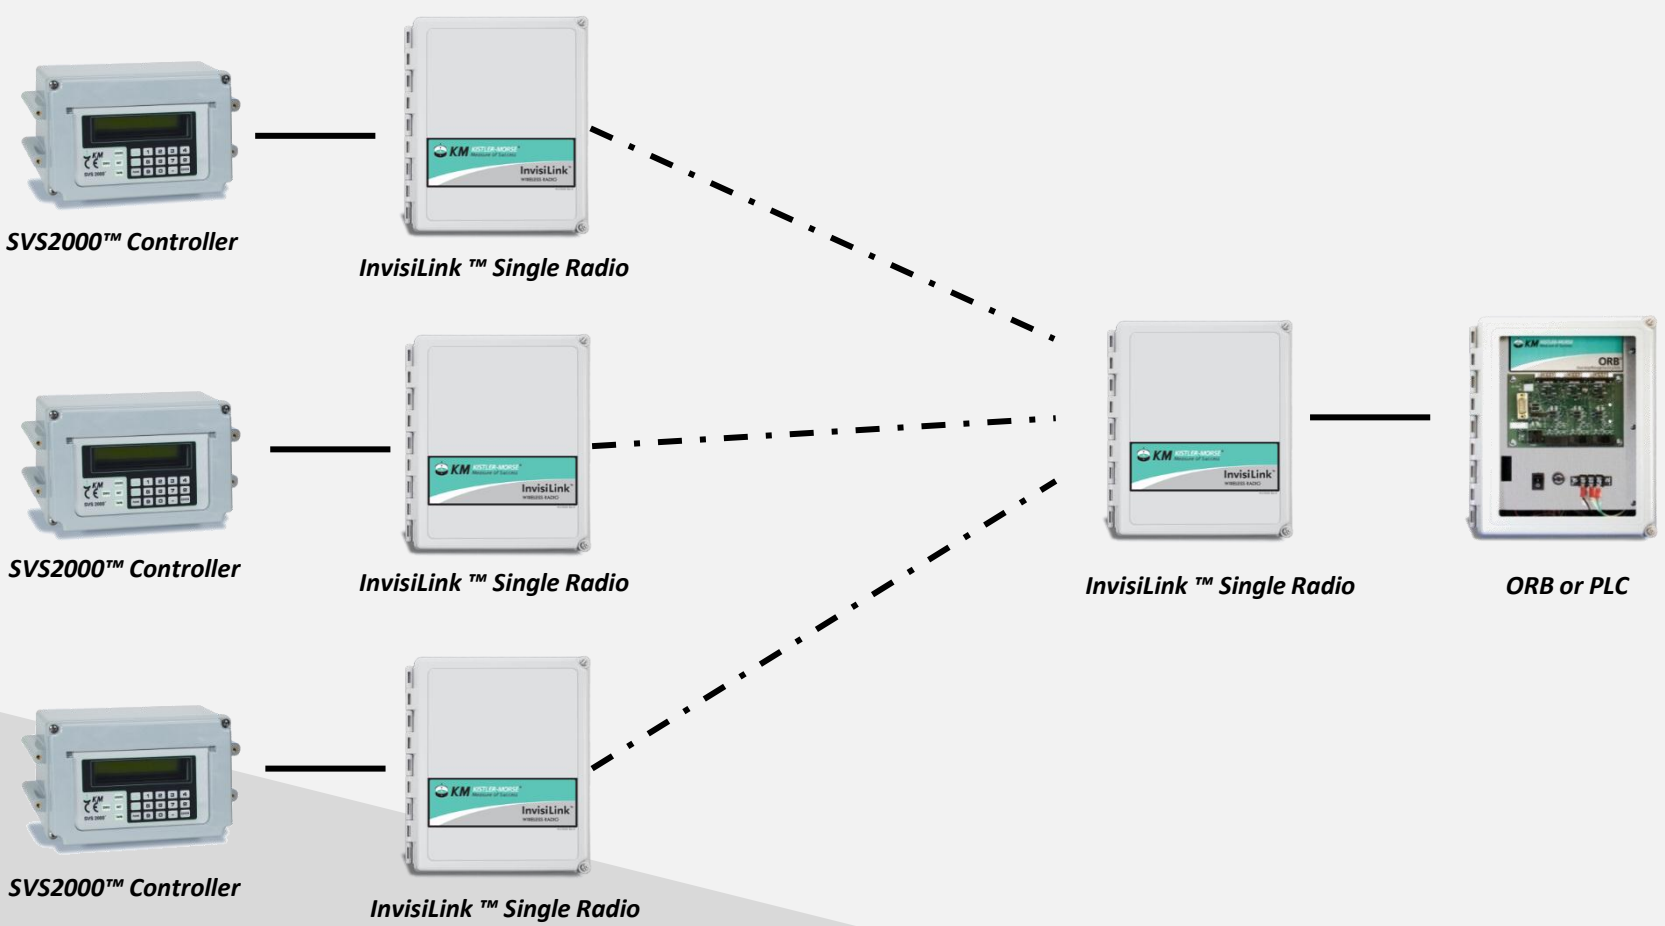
SVS2000™ Controller

KM KISTLER-MORSE Measure of Success InvisiLink WIRELESS RADIO

InvisiLink ™ Single Radio

SVS2000™ Controller

KM KISTLER-MORSE Measure of Success InvisiLink WIRELESS RADIO

InvisiLink ™ Single Radio

KM KISTLER-MORSE Measure of Success InvisiLink WIRELESS RADIO

InvisiLink ™ Single Radio

KM ORB

ORB or PLC

SVS2000™ Controller

KM KISTLER-MORSE Measure of Success InvisiLink WIRELESS RADIO

InvisiLink ™ Single Radio